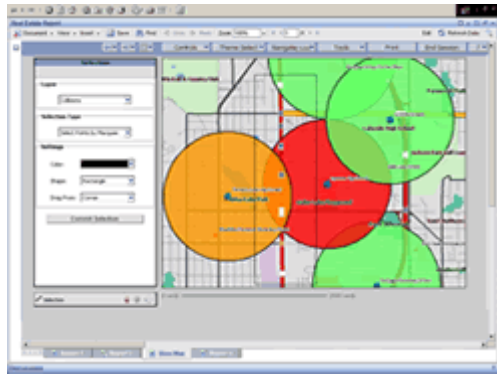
Real Estate Report

Document • View • Insert • Save Print Zoom 100% Exit Refresh Data

Controls Theme Select Navigation Tools Print End Session

Selection

Layer

Collisions

Selection Type

Select Points by Marquee

Settings

Color

Shape Rectangle

Drag From Corner

Commit Selection

Selection

Catholic High School

Show Map